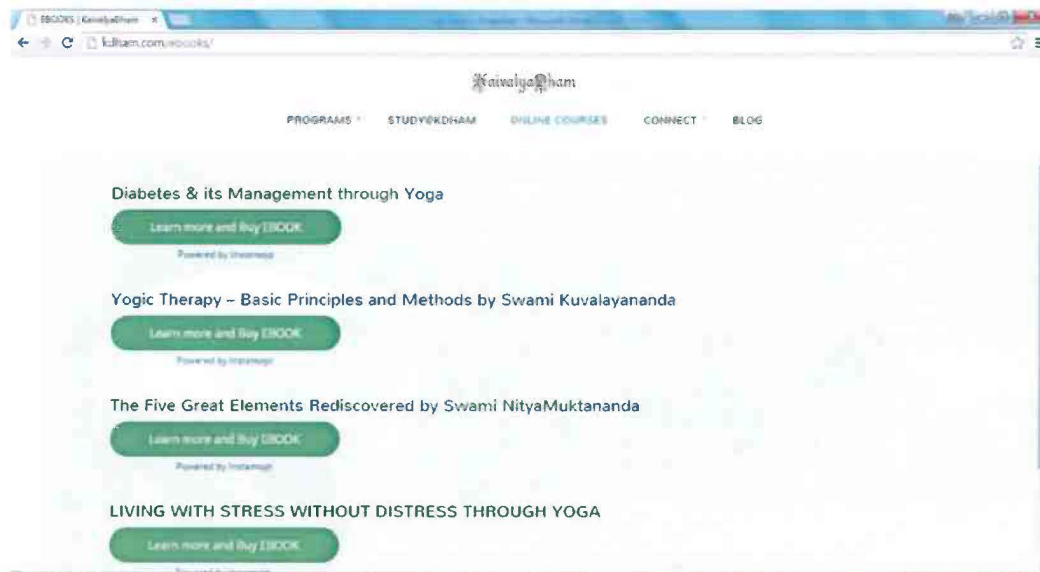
EBOOKS | KaivalyaDham ×

kdham.com/ebooks/

KaivalyaDham

PROGRAMS STUDY@KDHAM ONLINE COURSES CONNECT BLOG

Diabetes & its Management through Yoga

Learn more and Buy EBOOK

Powered by Instamojo

Yogic Therapy – Basic Principles and Methods by Swami Kuvalayananda

Learn more and Buy EBOOK

Powered by Instamojo

The Five Great Elements Rediscovered by Swami NityaMuktananda

Learn more and Buy EBOOK

Powered by Instamojo

LIVING WITH STRESS WITHOUT DISTRESS THROUGH YOGA

Learn more and Buy EBOOK

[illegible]